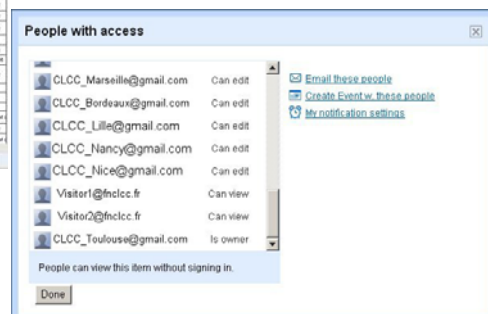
People with access

CLCC_Marseille@gmail.com Can edit
CLCC_Bordeaux@gmail.com Can edit
CLCC_Lille@gmail.com Can edit
CLCC_Nancy@gmail.com Can edit
CLCC_Nice@gmail.com Can edit
Visitor1@fnclcc.fr Can view
Visitor2@fnclcc.fr Can view
CLCC_Toulouse@gmail.com Is owner

Email these people
Create Event w. these people
My notification settings

People can view this item without signing in.

Done